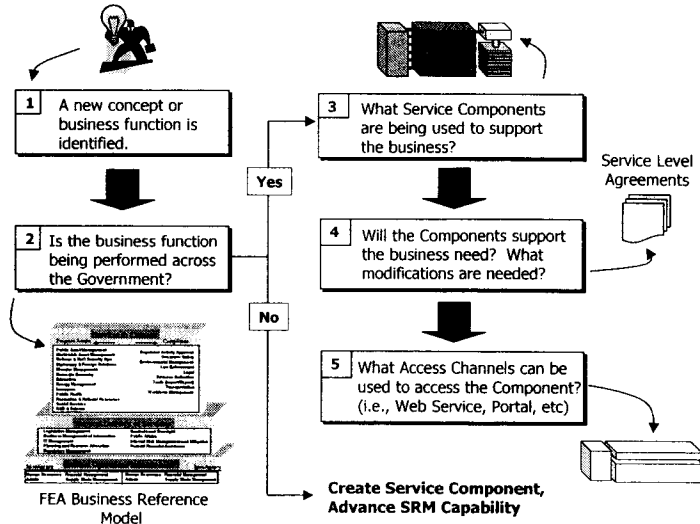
1 A new concept or business function is identified.

2 Is the business function being performed across the Government?

FEA Business Reference Model

Yes

No

3 What Service Components are being used to support the business?

Service Level Agreements

4 Will the Components support the business need? What modifications are needed?

5 What Access Channels can be used to access the Component? (i.e., Web Service, Portal, etc)

Create Service Component, Advance SRM Capability